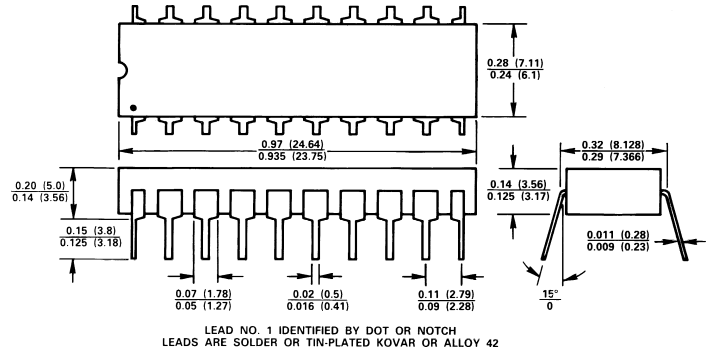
0.28 (7.11)
0.24 (6.1)

0.97 (24.64)
0.935 (23.75)

0.32 (8.128)
0.29 (7.366)

0.20 (5.0)
0.14 (3.56)

0.14 (3.56)
0.125 (3.17)

0.15 (3.8)
0.125 (3.18)

0.011 (0.28)
0.009 (0.23)

0.07 (1.78)
0.05 (1.27)

0.02 (0.5)
0.016 (0.41)

0.11 (2.79)
0.09 (2.28)

15°
0

LEAD NO. 1 IDENTIFIED BY DOT OR NOTCH
LEADS ARE SOLDER OR TIN-PLATED KOVAR OR ALLOY 42